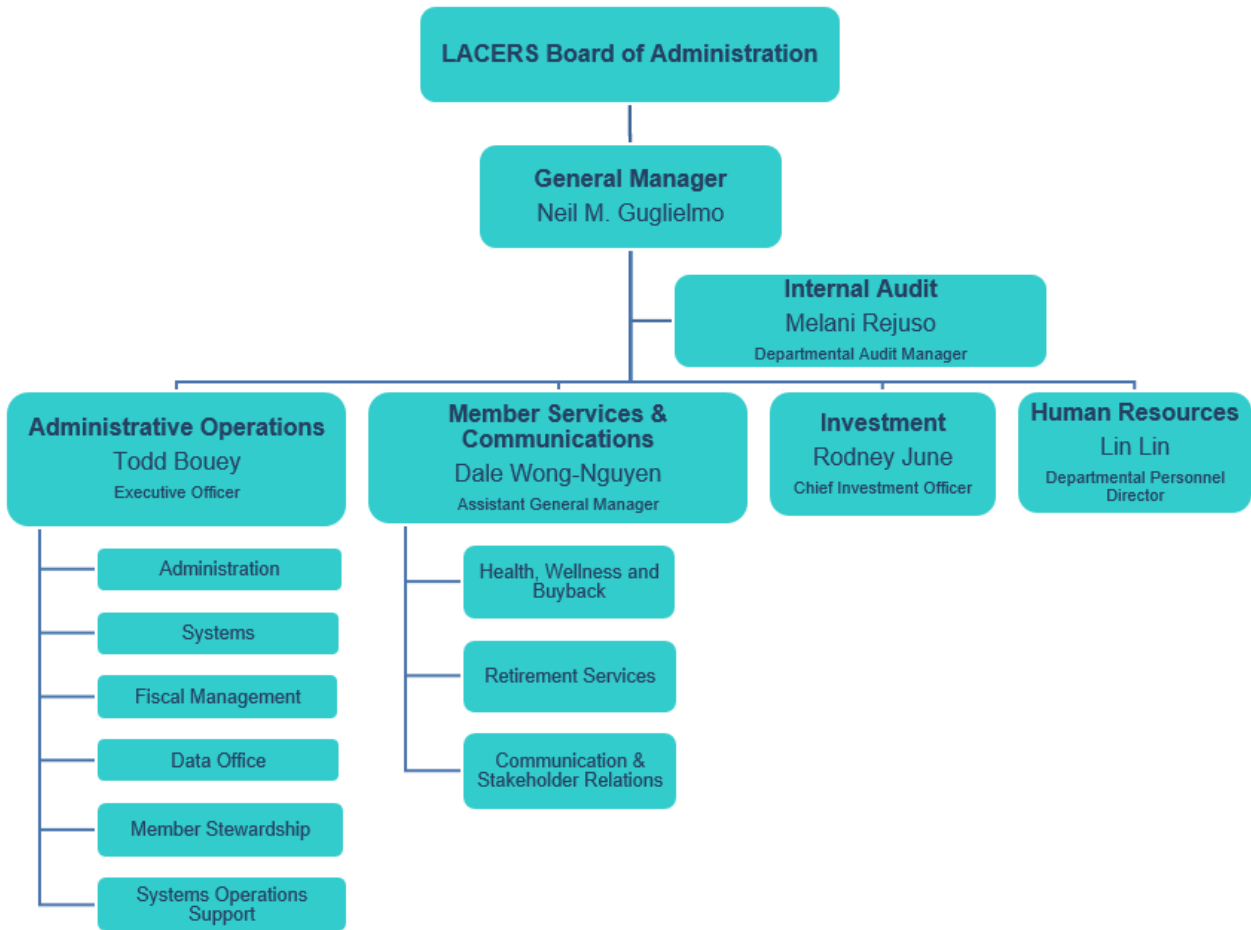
LACERS Board of Administration

General Manager
Neil M. Guglielmo

Internal Audit
Melani Rejuso
Departmental Audit Manager

Administrative Operations
Todd Bouey
Executive Officer

Administration

Systems

Fiscal Management

Data Office

Member Stewardship

Systems Operations Support

Member Services & Communications
Dale Wong-Nguyen
Assistant General Manager

Health, Wellness and Buyback

Retirement Services

Communication & Stakeholder Relations

Investment
Rodney June
Chief Investment Officer

Human Resources
Lin Lin
Departmental Personnel Director